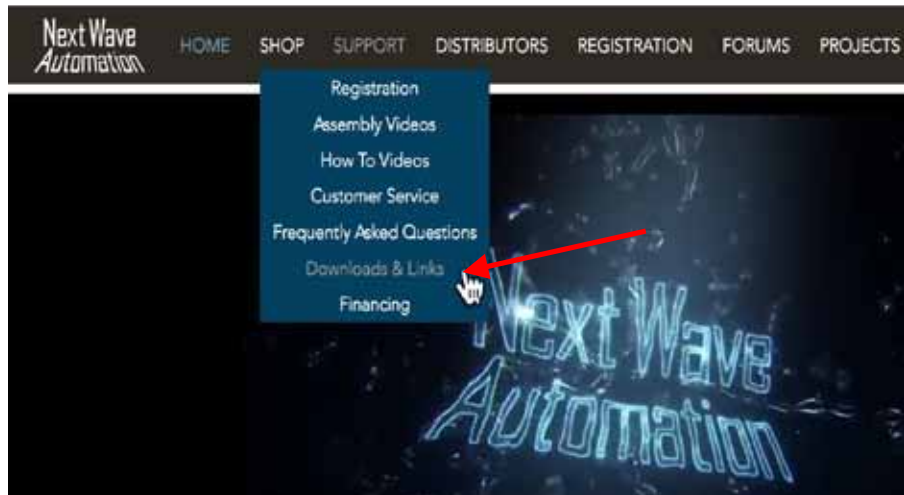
Next Wave Automation

HOME SHOP SUPPORT DISTRIBUTORS REGISTRATION FORUMS PROJECTS

Registration
Assembly Videos
How To Videos
Customer Service
Frequently Asked Questions
Downloads & Links
Financing

Next Wave Automation